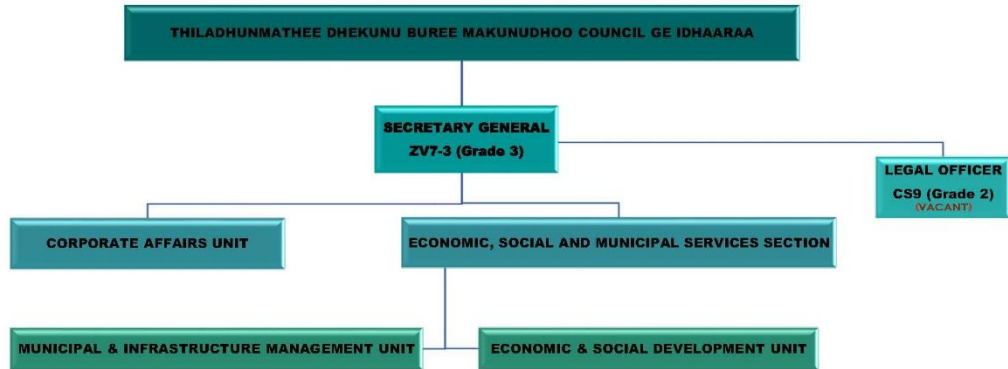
THILADHUNMATHEE DHEKUNU BUREE MAKUNUDHOO COUNCIL GE IDHAARAA

SECRETARY GENERAL
ZV7-3 (Grade 3)

LEGAL OFFICER
CS9 (Grade 2)
(VACANT)

CORPORATE AFFAIRS UNIT

ECONOMIC, SOCIAL AND MUNICIPAL SERVICES SECTION

MUNICIPAL & INFRASTRUCTURE MANAGEMENT UNIT

ECONOMIC & SOCIAL DEVELOPMENT UNIT